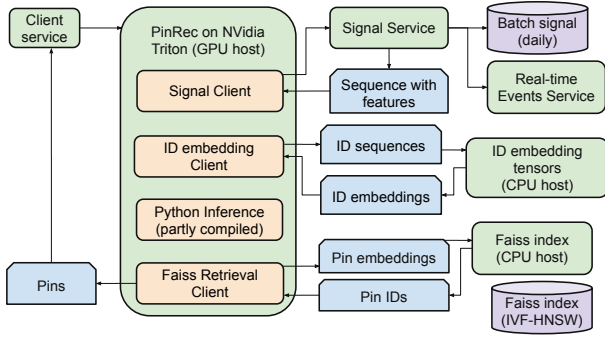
Client service

PinRec on NVidia Triton (GPU host)

Signal Client

ID embedding Client

Python Inference (partly compiled)

Faiss Retrieval Client

Signal Service

Batch signal (daily)

Real-time Events Service

Sequence with features

ID sequences

ID embedding tensors (CPU host)

ID embeddings

Pin embeddings

Faiss index (CPU host)

Pin IDs

Faiss index (IVF-HNSW)

Pins